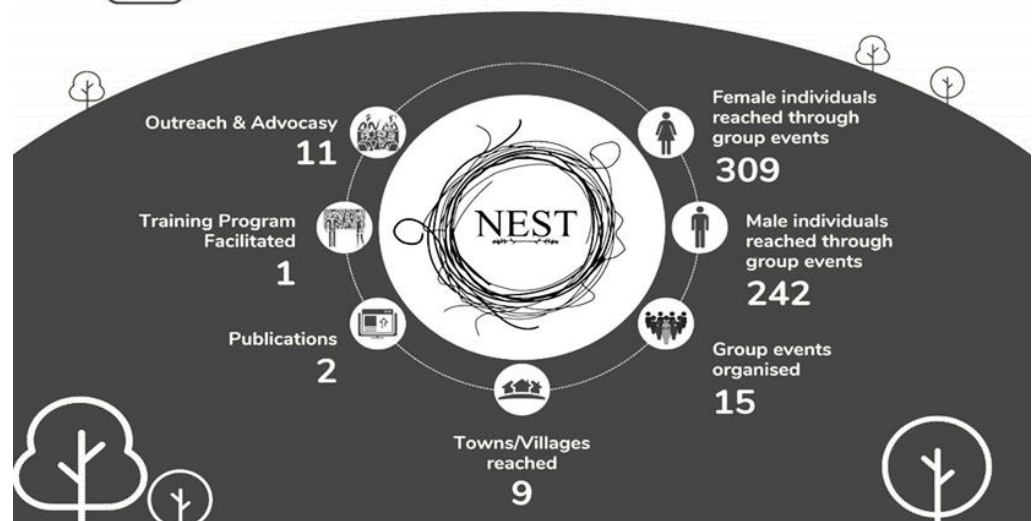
Outreach & Advocasy
11

Training Program Facilitated
1

Publications
2

Towns/Villages reached
9

NEST

Female individuals reached through group events
309

Male individuals reached through group events
242

Group events organised
15